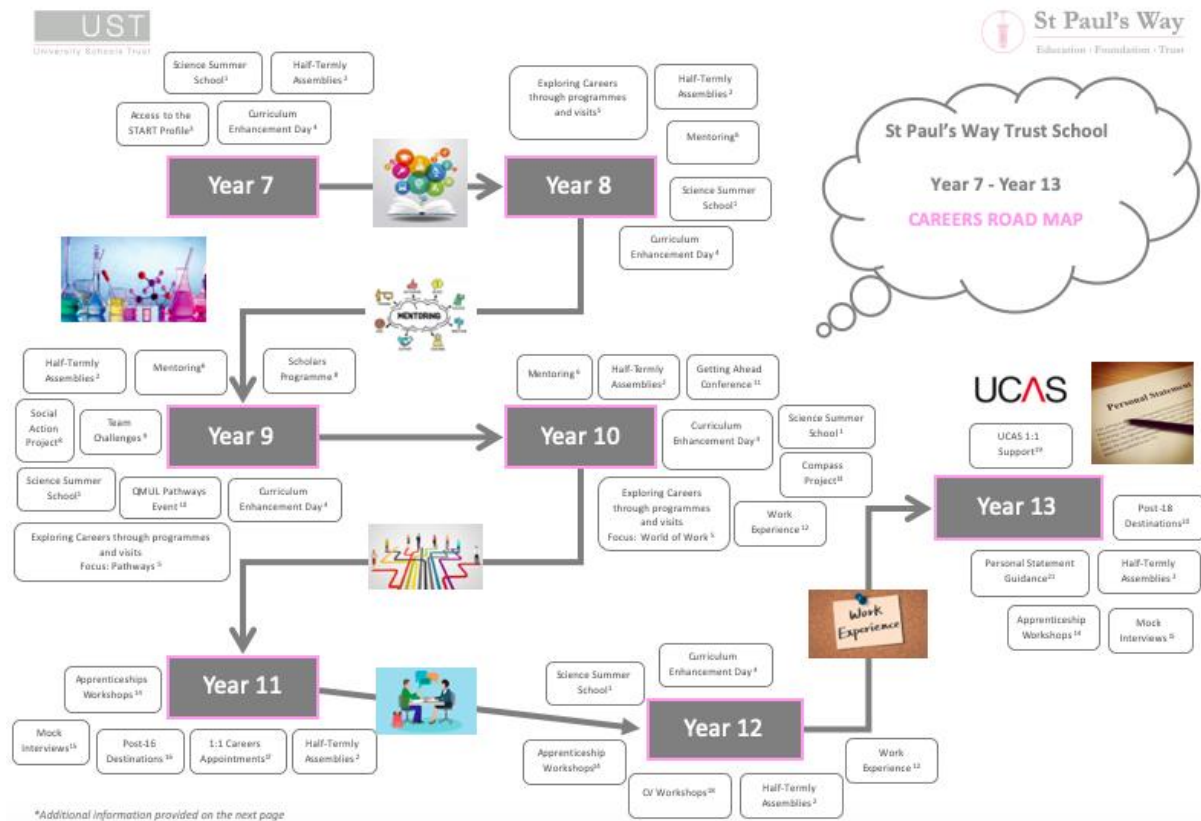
UST
University Schools Trust

St Paul's Way
Education · Foundation · Trust

St Paul's Way Trust School

Year 7 - Year 13

CAREERS ROAD MAP

Science Summer School$^1$

Half-Termly Assemblies$^2$

Access to the START Profile$^3$

Curriculum Enhancement Day$^4$

Year 7

Year 8

Exploring Careers through programmes and visits$^5$

Half-Termly Assemblies$^2$

Mentoring$^6$

Science Summer School$^1$

Curriculum Enhancement Day$^4$

MENTORING

Half-Termly Assemblies$^2$

Mentoring$^6$

Scholars Programme$^8$

Social Action Project$^6$

Team Challenges$^9$

Year 9

Science Summer School$^1$

QMUL Pathways Event$^{10}$

Curriculum Enhancement Day$^4$

Exploring Careers through programmes and visits Focus: Pathways$^5$

Mentoring$^6$

Half-Termly Assemblies$^2$

Getting Ahead Conference$^{11}$

Year 10

Curriculum Enhancement Day$^4$

Science Summer School$^1$

Compass Project$^{11}$

Exploring Careers through programmes and visits Focus: World of Work$^5$

Work Experience$^{12}$

UCAS

Personal Statement

UCAS 1:1 Support$^{19}$

Year 13

Post-18 Destinations$^{20}$

Personal Statement Guidance$^{21}$

Half-Termly Assemblies$^2$

Apprenticeship Workshops$^{14}$

Mock Interviews$^{15}$

Work Experience

Apprenticeships Workshops$^{14}$

Year 11

Mock Interviews$^{15}$

Post-16 Destinations$^{16}$

1:1 Careers Appointments$^{17}$

Half-Termly Assemblies$^2$

Science Summer School$^1$

Curriculum Enhancement Day$^4$

Year 12

Apprenticeship Workshops$^{14}$

CV Workshops$^{18}$

Half-Termly Assemblies$^2$

Work Experience$^{12}$

*Additional information provided on the next page